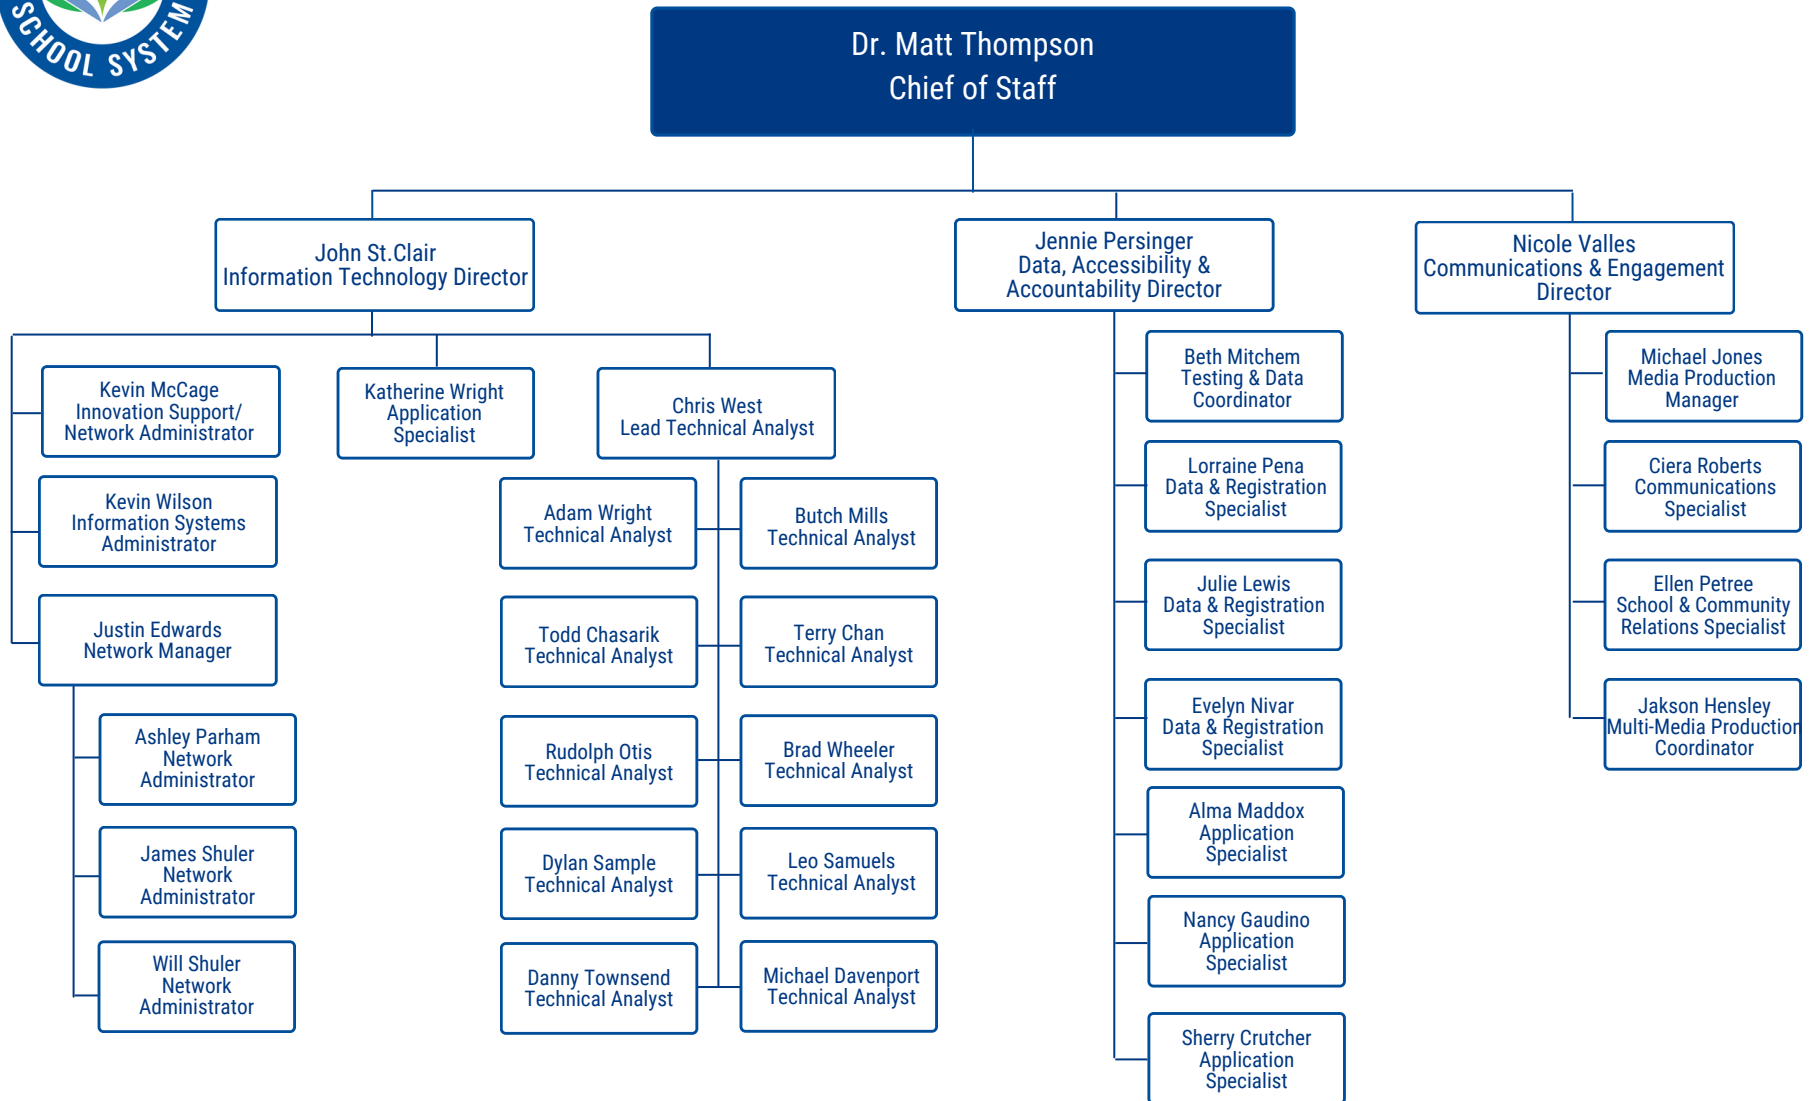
SCHOOL SYSTEM

Dr. Matt Thompson
Chief of Staff

John St.Clair
Information Technology Director

Kevin McCage
Innovation Support/
Network Administrator

Kevin Wilson
Information Systems
Administrator

Justin Edwards
Network Manager

Ashley Parham
Network
Administrator

James Shuler
Network
Administrator

Will Shuler
Network
Administrator

Katherine Wright
Application
Specialist

Chris West
Lead Technical Analyst

Adam Wright
Technical Analyst

Butch Mills
Technical Analyst

Todd Chasarik
Technical Analyst

Terry Chan
Technical Analyst

Rudolph Otis
Technical Analyst

Brad Wheeler
Technical Analyst

Dylan Sample
Technical Analyst

Leo Samuels
Technical Analyst

Danny Townsend
Technical Analyst

Michael Davenport
Technical Analyst

Jennie Persinger
Data, Accessibility &
Accountability Director

Beth Mitchem
Testing & Data
Coordinator

Lorraine Pena
Data & Registration
Specialist

Julie Lewis
Data & Registration
Specialist

Evelyn Nivar
Data & Registration
Specialist

Alma Maddox
Application
Specialist

Nancy Gaudino
Application
Specialist

Sherry Crutcher
Application
Specialist

Nicole Valles
Communications & Engagement
Director

Michael Jones
Media Production
Manager

Ciera Roberts
Communications
Specialist

Ellen Petree
School & Community
Relations Specialist

Jakson Hensley
Multi-Media Production
Coordinator